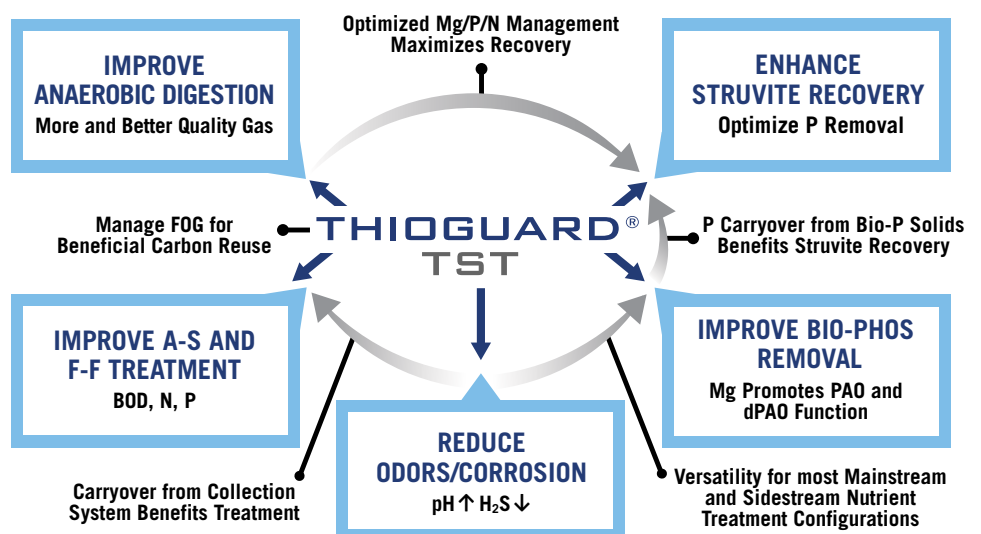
Optimized Mg/P/N Management
Maximizes Recovery

IMPROVE
ANAEROBIC DIGESTION
More and Better Quality Gas

ENHANCE
STRUVITE RECOVERY
Optimize P Removal

Manage FOG for
Beneficial Carbon Reuse

THIOGUARD®
TST

P Carryover from Bio-P Solids
Benefits Struvite Recovery

IMPROVE A-S AND
F-F TREATMENT
BOD, N, P

IMPROVE BIO-PHOS
REMOVAL
Mg Promotes PAO and
dPAO Function

REDUCE
ODORS/CORROSION
pH ↑ $H_2S$ ↓

Carryover from Collection
System Benefits Treatment

Versatility for most Mainstream
and Sidestream Nutrient
Treatment Configurations